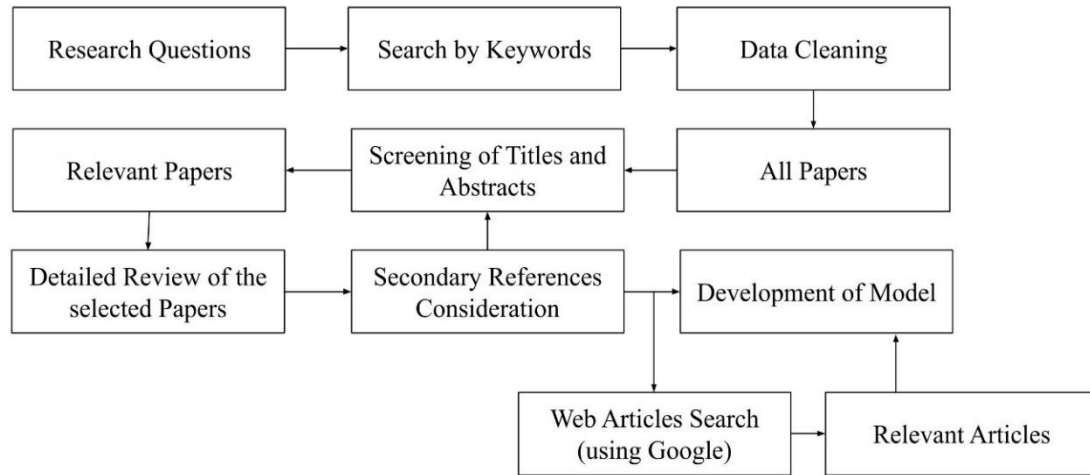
Research Questions

Search by Keywords

Data Cleaning

All Papers

Screening of Titles and Abstracts

Relevant Papers

Detailed Review of the selected Papers

Secondary References Consideration

Development of Model

Web Articles Search (using Google)

Relevant Articles